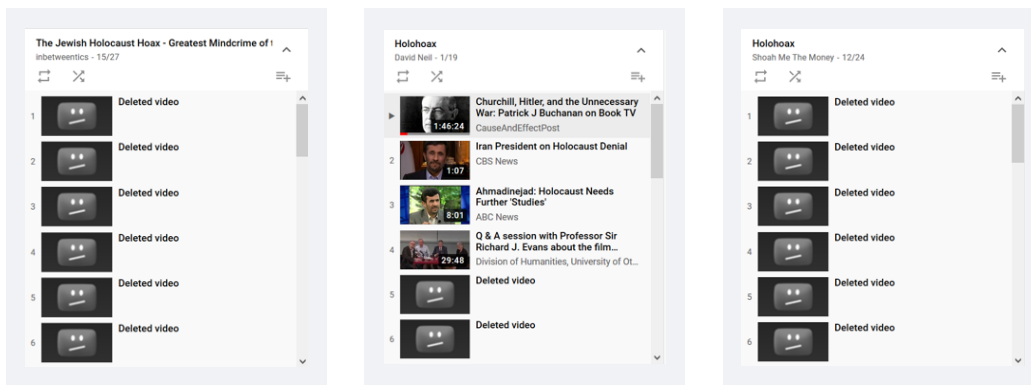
The Jewish Holocaust Hoax - Greatest Mindcrime of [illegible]
inbetweentics - 15/27

1 Deleted video
2 Deleted video
3 Deleted video
4 Deleted video
5 Deleted video
6 Deleted video

Holohoax
David Neil - 1/19

1:46:24 Churchill, Hitler, and the Unnecessary War: Patrick J Buchanan on Book TV
CauseAndEffectPost
2 1:07 Iran President on Holocaust Denial
CBS News
3 8:01 Ahmadinejad: Holocaust Needs Further 'Studies'
ABC News
4 29:48 Q & A session with Professor Sir Richard J. Evans about the film...
Division of Humanities, University of Ot...
5 Deleted video
6 Deleted video

Holohoax
Shoah Me The Money - 12/24

1 Deleted video
2 Deleted video
3 Deleted video
4 Deleted video
5 Deleted video
6 Deleted video